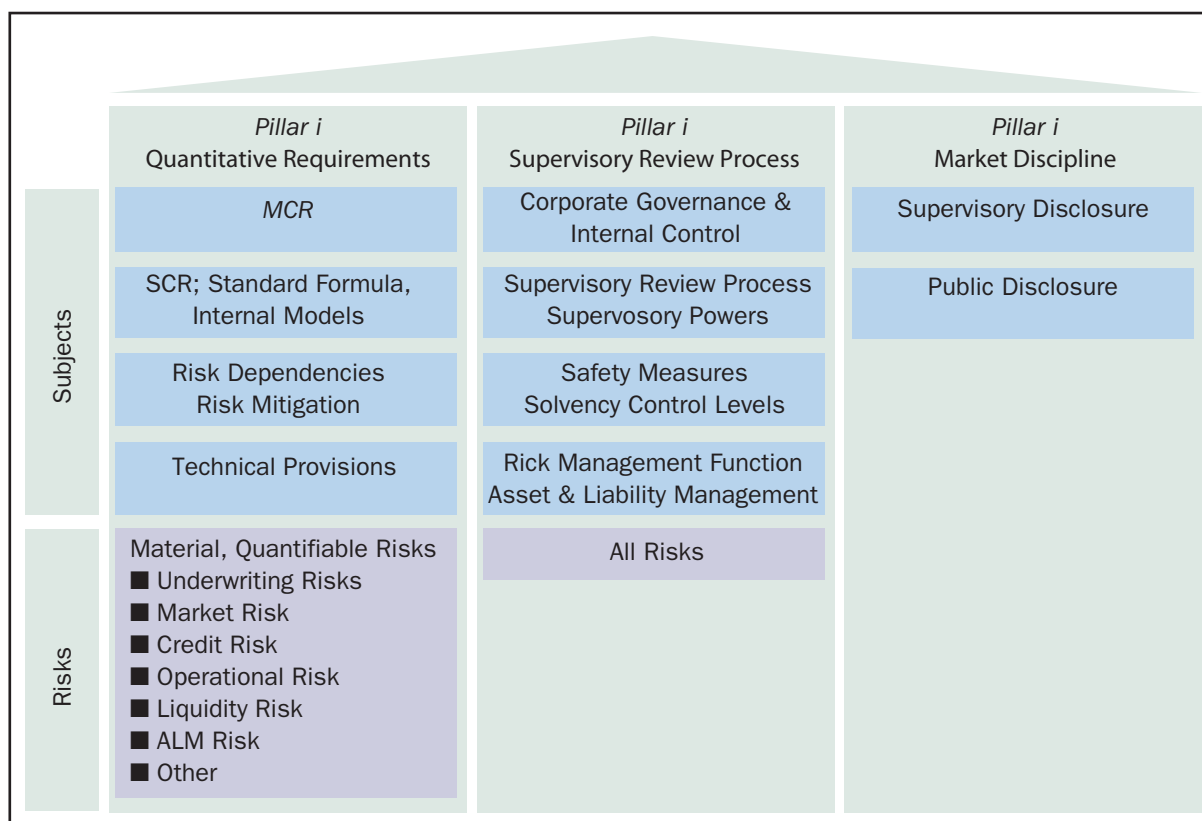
Pillar i
Quantitative Requirements

Pillar i
Supervisory Review Process

Pillar i
Market Discipline

Subjects

MCR

SCR; Standard Formula, Internal Models

Risk Dependencies
Risk Mitigation

Technical Provisions

Corporate Governance & Internal Control

Supervisory Review Process
Supervosory Powers

Safety Measures
Solvency Control Levels

Rick Management Function
Asset & Liability Management

Supervisory Disclosure

Public Disclosure

Risks

Material, Quantifiable Risks
■ Underwriting Risks
■ Market Risk
■ Credit Risk
■ Operational Risk
■ Liquidity Risk
■ ALM Risk
■ Other

All Risks